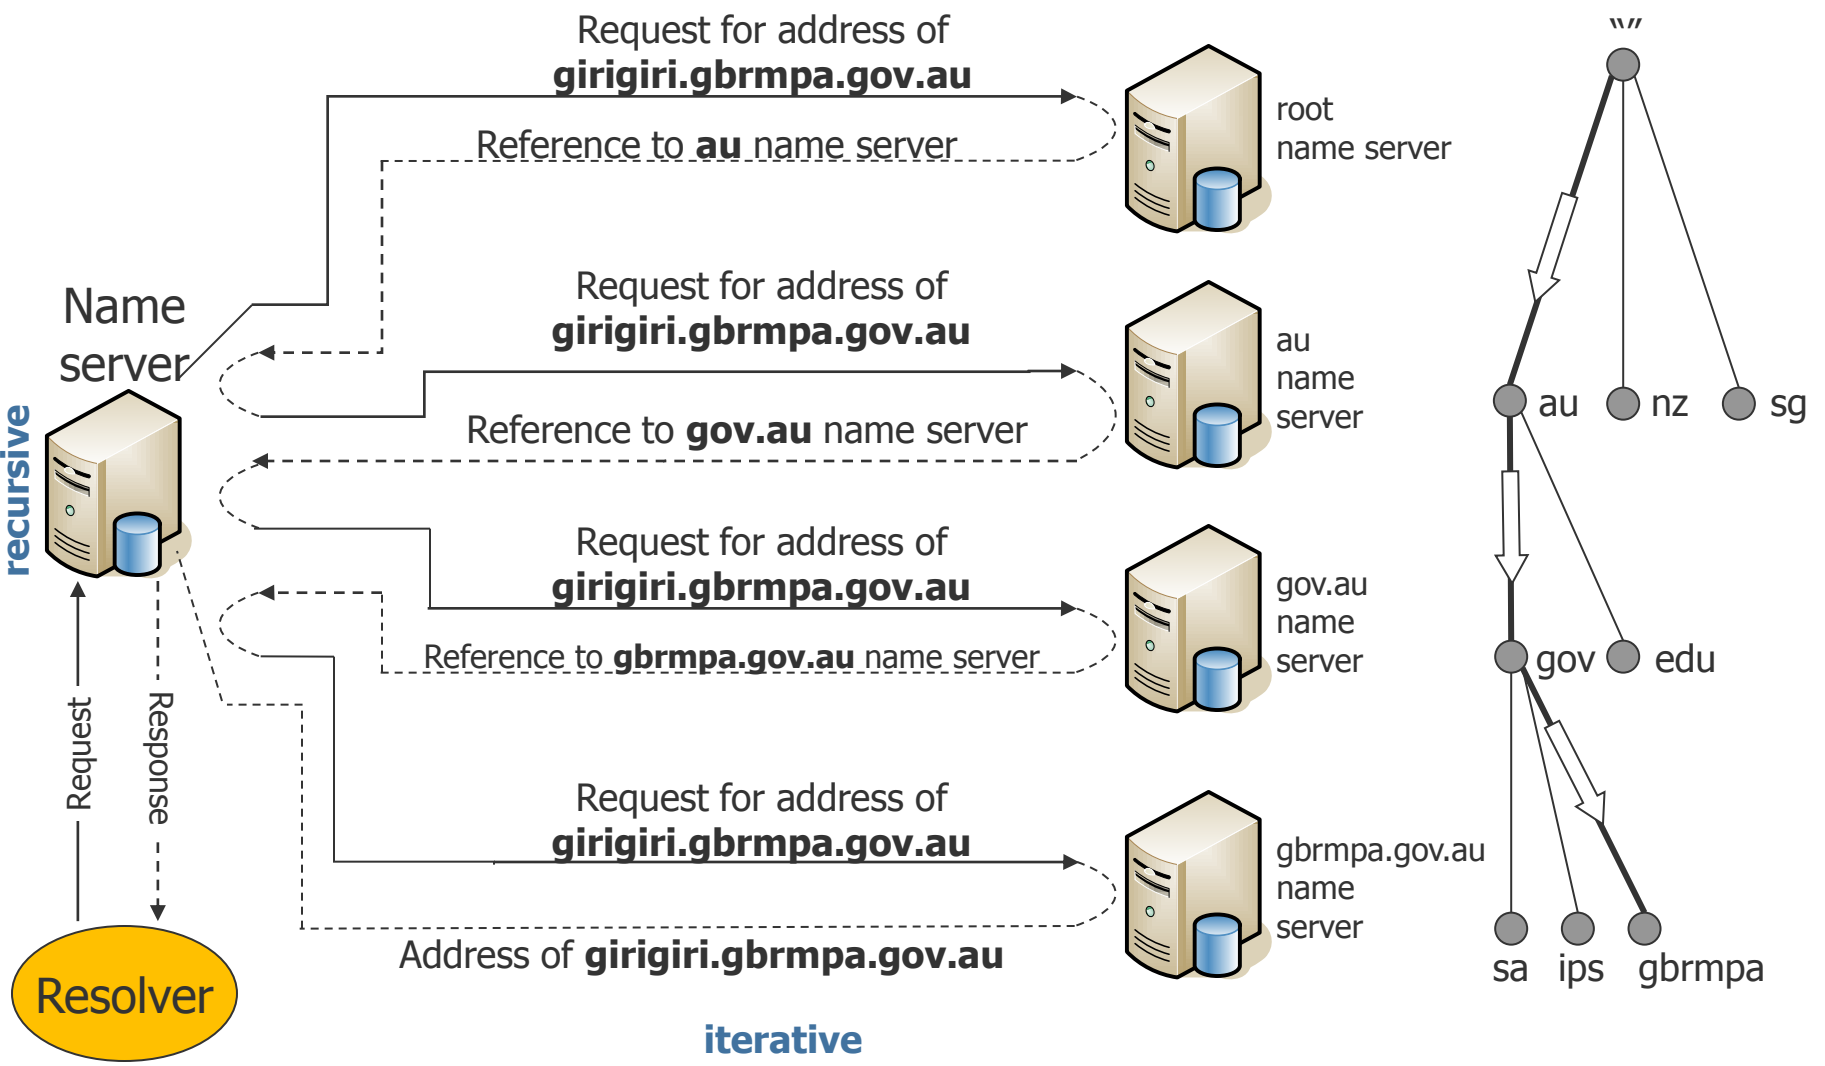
Request for address of **girigiri.gbrmpa.gov.au**

Reference to **au** name server

root name server

Request for address of **girigiri.gbrmpa.gov.au**

Reference to **gov.au** name server

au name server

Request for address of **girigiri.gbrmpa.gov.au**

Reference to **gbrmpa.gov.au** name server

gov.au name server

Request for address of **girigiri.gbrmpa.gov.au**

Address of **girigiri.gbrmpa.gov.au**

gbrmpa.gov.au name server

Name server

recursive

Request

Response

Resolver

iterative

""

au

nz

sg

gov

edu

sa

ips

gbrmpa